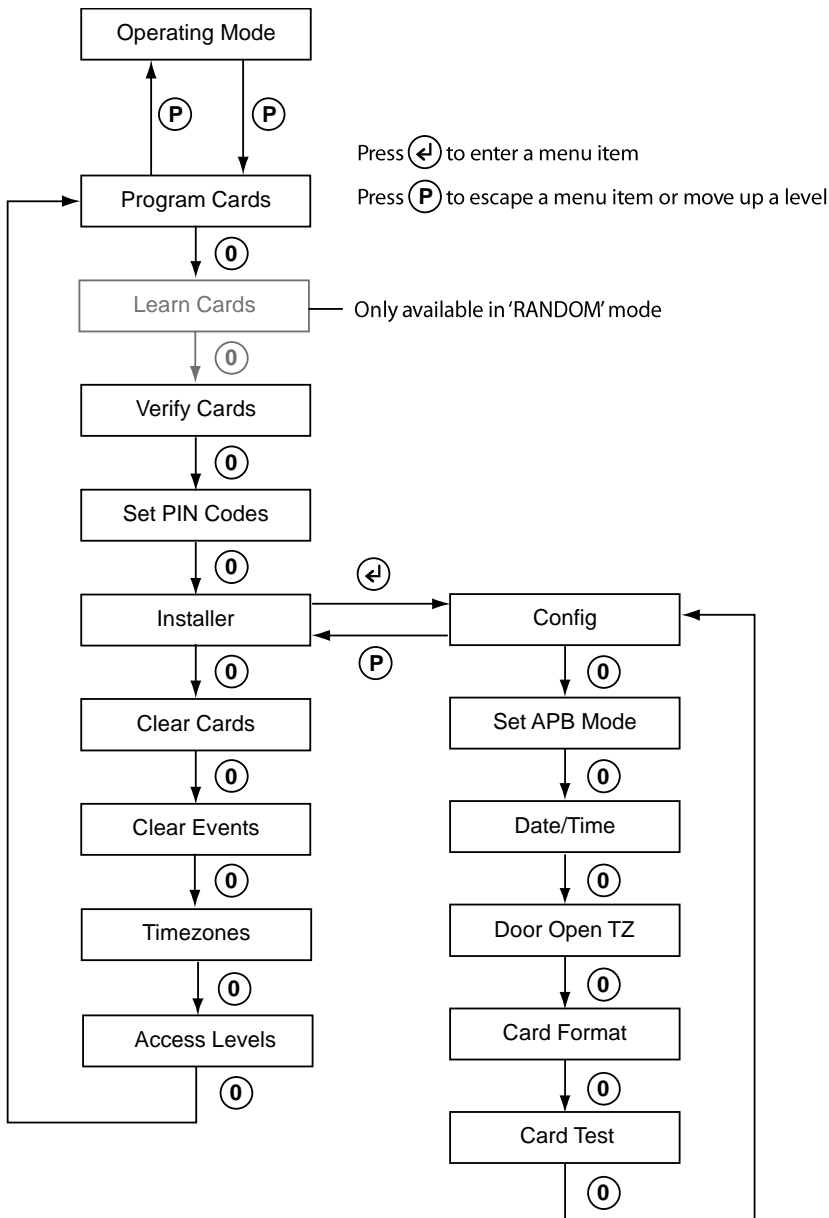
Operating Mode

P

P

Press ↵ to enter a menu item

Press P to escape a menu item or move up a level

Program Cards

0

Learn Cards

Only available in 'RANDOM' mode

0

Verify Cards

0

Set PIN Codes

0

↵

Installer

Config

P

0

0

Clear Cards

Set APB Mode

0

0

Clear Events

Date/Time

0

0

Timezones

Door Open TZ

0

0

Access Levels

Card Format

0

0

Card Test

0